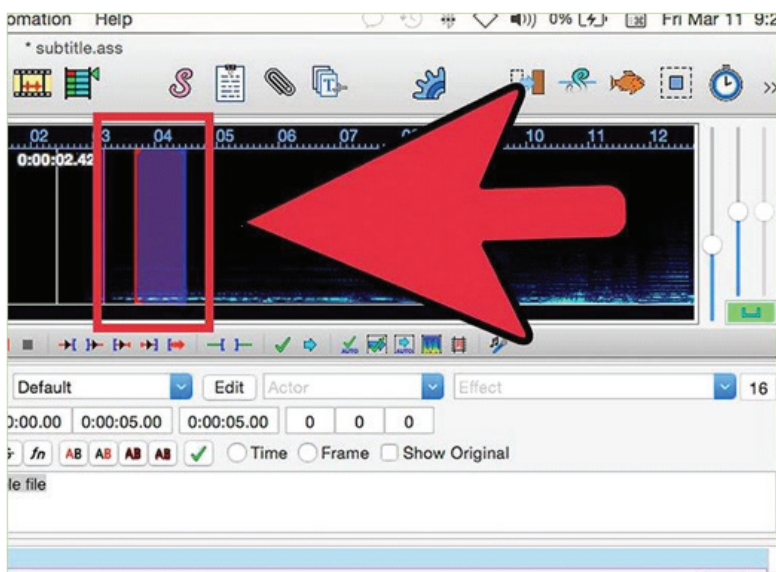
omation Help

0% Fri Mar 11 9:2

* subtitle.ass

02 03 04 05 06 07 10 11 12

0:00:02.42

Default

Edit

Actor

Effect

16

0:00.00 0:00:05.00 0:00:05.00 0 0 0

fn AB AB AB AB

Time Frame Show Original

le file